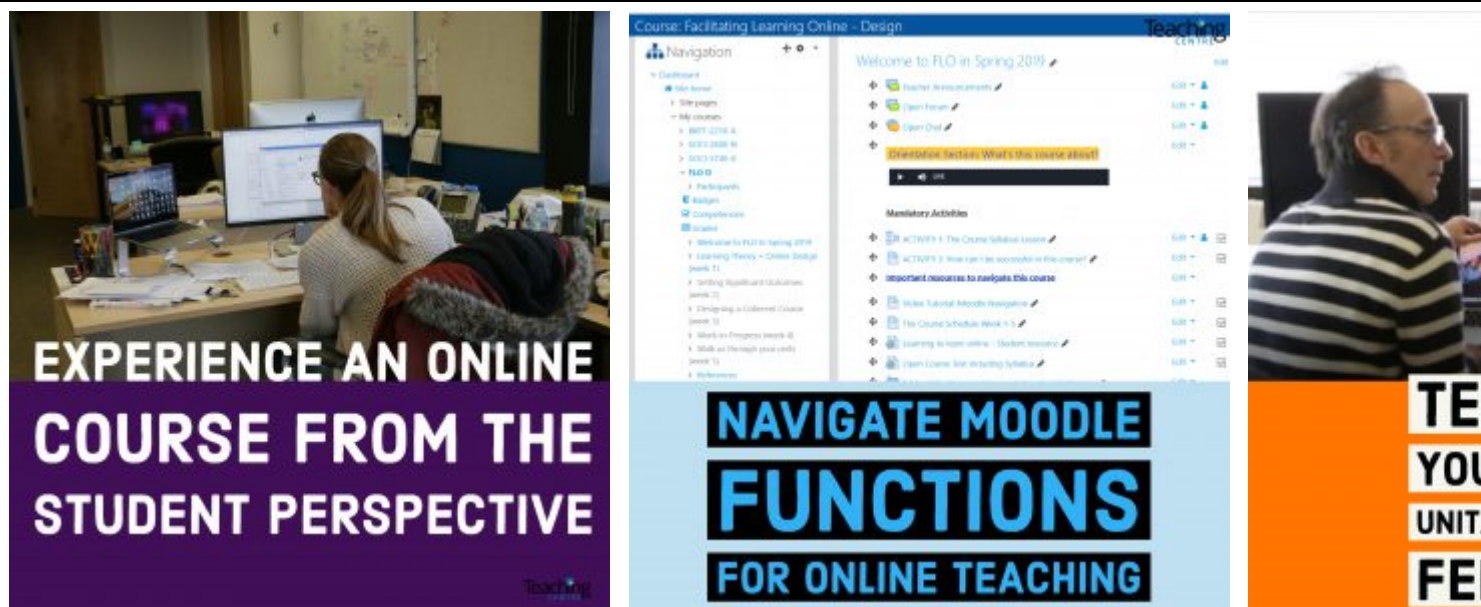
EXPERIENCE AN ONLINE COURSE FROM THE STUDENT PERSPECTIVE

Teaching CENTRE

Course: Facilitating Learning Online - Design

Teaching CENTRE

Navigation

Dashboard

Site home

Site pages

My courses

FLO

Participants

Badges

Competencies

Grades

Welcome to FLO in Spring 2019

Welcome to FLO in Spring 2019

Teacher Announcements

Open Forum

Open Chat

Orientation Section: What's this course about?

Mandatory Activities

ACTIVITY 1: The Course Syllabus Lesson

ACTIVITY 2: How can I be successful in this course?

Important resources to navigate this course

Video Tutorial: Moodle Navigation

The Course Schedule Week 1-5

Edit

NAVIGATE MOODLE FUNCTIONS FOR ONLINE TEACHING

TE

YOU

UNIT

FE